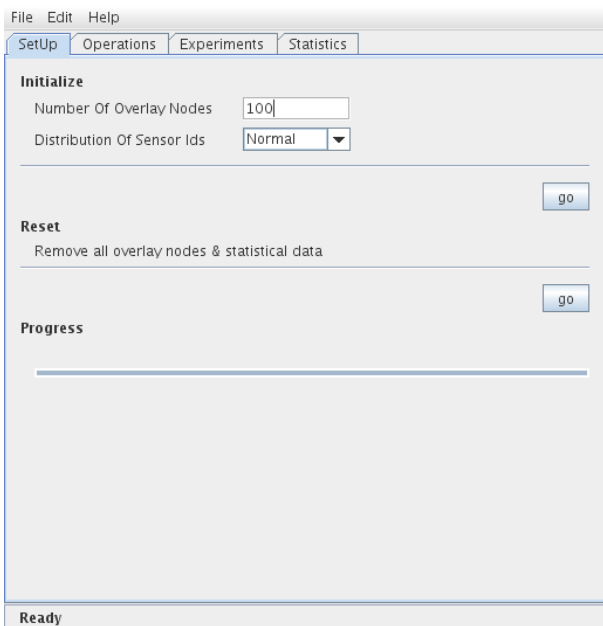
File Edit Help

SetUp | Operations | Experiments | Statistics

Initialize

Number Of Overlay Nodes 100

Distribution Of Sensor Ids Normal

go

Reset

Remove all overlay nodes & statistical data

go

Progress

Ready